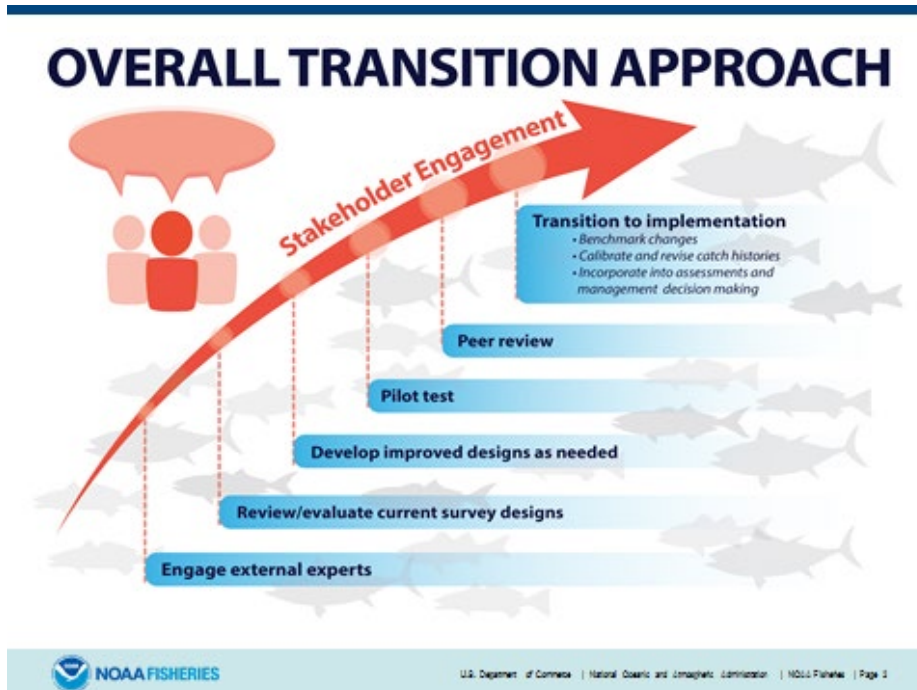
OVERALL TRANSITION APPROACH

Stakeholder Engagement

Transition to implementation
• Benchmark changes
• Calibrate and revise catch histories
• Incorporate into assessments and management decision making

Peer review

Pilot test

Develop improved designs as needed

Review/evaluate current survey designs

Engage external experts

NOAA FISHERIES

U.S. Department of Commerce | National Oceanic and Atmospheric Administration | NOAA Fisheries | Page 3